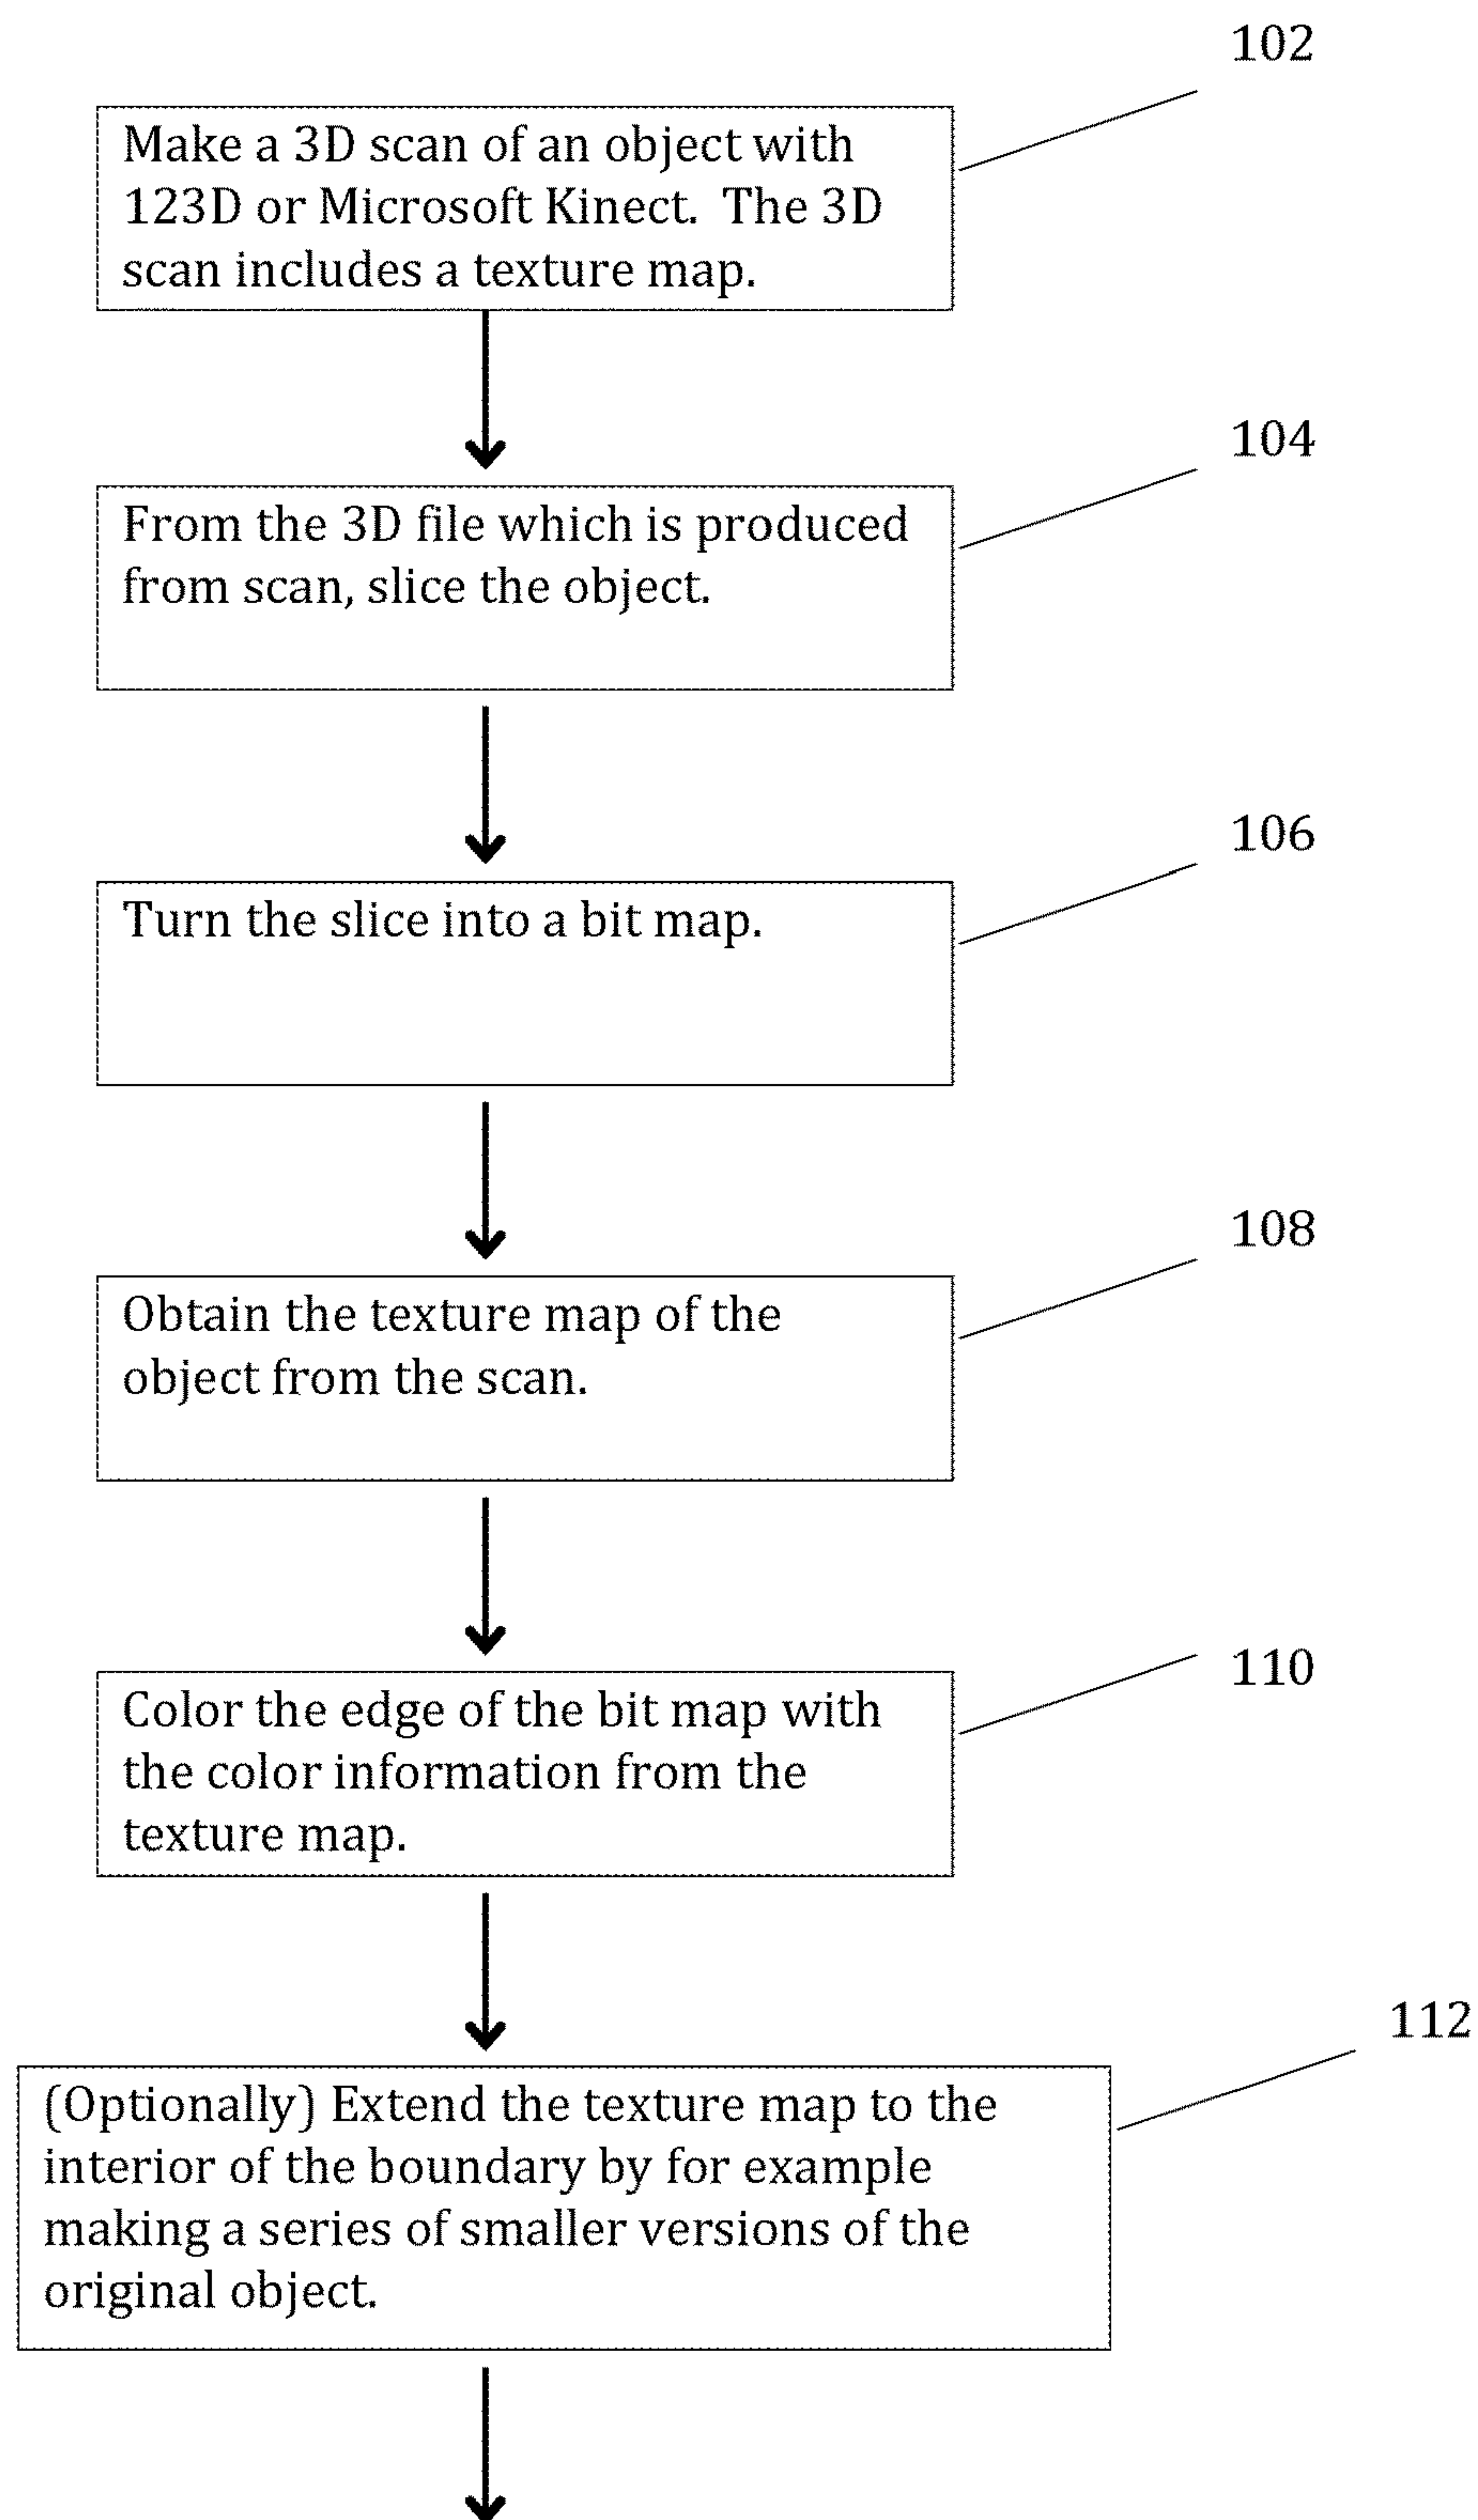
102

Make a 3D scan of an object with 123D or Microsoft Kinect. The 3D scan includes a texture map.

104

From the 3D file which is produced from scan, slice the object.

106

Turn the slice into a bit map.

108

Obtain the texture map of the object from the scan.

110

Color the edge of the bit map with the color information from the texture map.

112

(Optionally) Extend the texture map to the interior of the boundary by for example making a series of smaller versions of the original object.